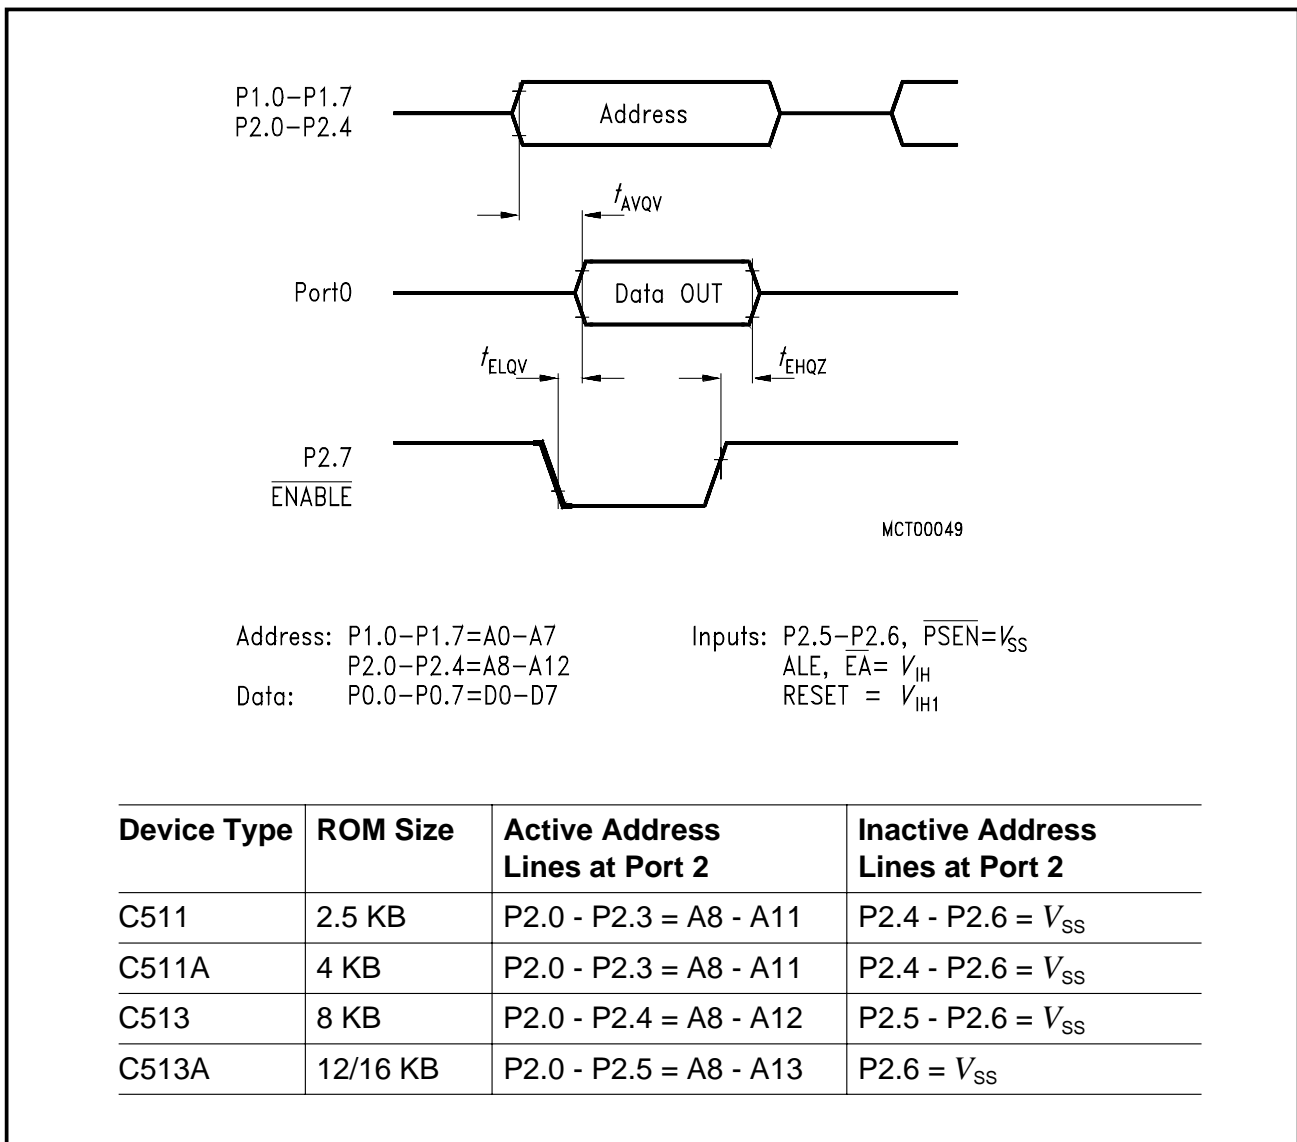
P1.0–P1.7
P2.0–P2.4

Address

$t_{AVQV}$

Port0

Data OUT

$t_{ELQV}$

$t_{EHQZ}$

P2.7
$\overline{ENABLE}$

MCT00049

Address: P1.0–P1.7=A0–A7
P2.0–P2.4=A8–A12
Data: P0.0–P0.7=D0–D7

Inputs: P2.5–P2.6, $\overline{PSEN}$=$V_{SS}$
ALE, $\overline{EA}$= $V_{IH}$
RESET = $V_{IH1}$

| Device Type | ROM Size | Active Address Lines at Port 2 | Inactive Address Lines at Port 2 |
|---|---|---|---|
| C511 | 2.5 KB | P2.0 - P2.3 = A8 - A11 | P2.4 - P2.6 = $V_{SS}$ |
| C511A | 4 KB | P2.0 - P2.3 = A8 - A11 | P2.4 - P2.6 = $V_{SS}$ |
| C513 | 8 KB | P2.0 - P2.4 = A8 - A12 | P2.5 - P2.6 = $V_{SS}$ |
| C513A | 12/16 KB | P2.0 - P2.5 = A8 - A13 | P2.6 = $V_{SS}$ |